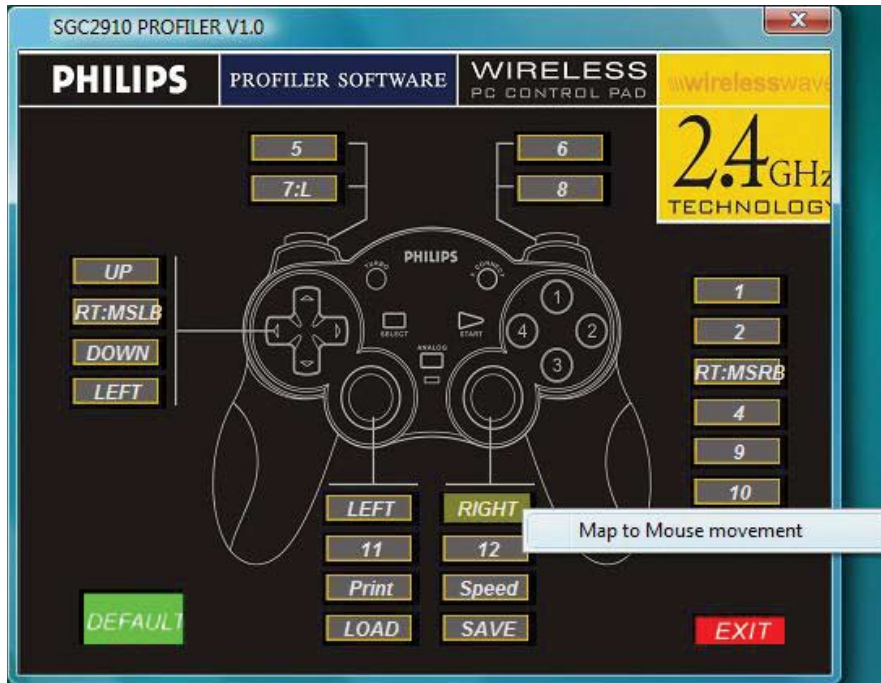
SGC2910 PROFILER V1.0

PHILIPS
PROFILER SOFTWARE
WIRELESS
PC CONTROL PAD
wirelesswave
2.4GHz
TECHNOLOGY

5
7:L
6
8

UP
RT:MSLB
DOWN
LEFT

PHILIPS
TURBO
CONNECT
SELECT
START
ANALOG
1
2
3
4

1
2
RT:MSRB
4
9
10

LEFT
RIGHT
Map to Mouse movement
11
12
Print
Speed
LOAD
SAVE

DEFAULT
EXIT